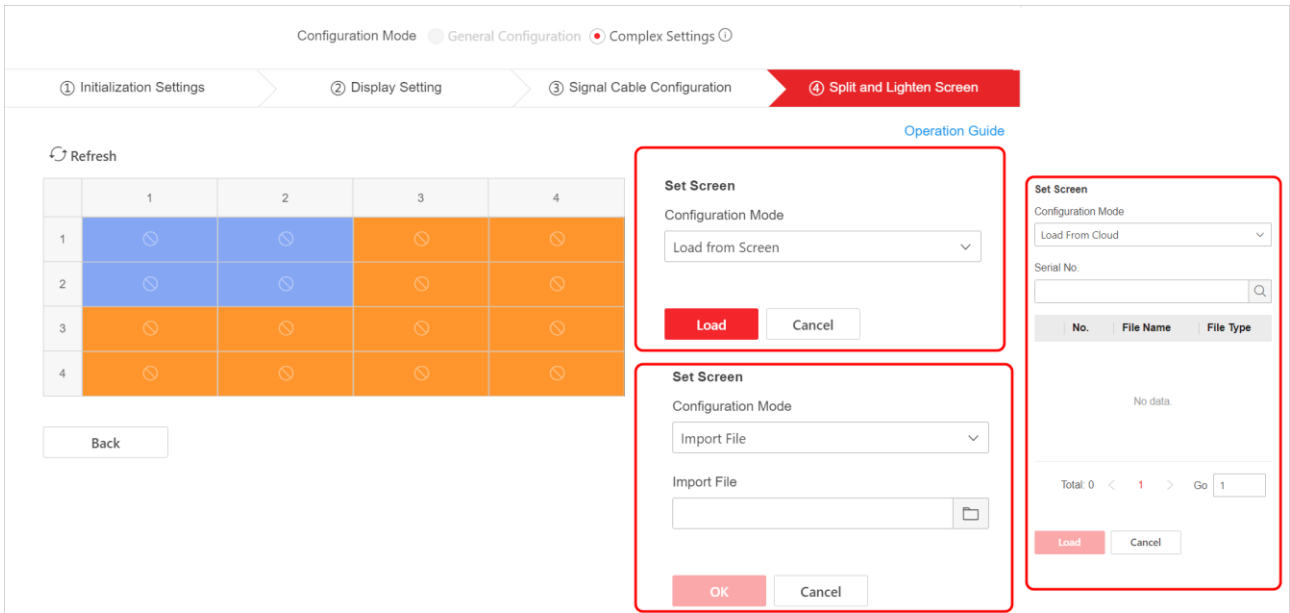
Configuration Mode General Configuration Complex Settings ⓘ

① Initialization Settings ② Display Setting ③ Signal Cable Configuration ④ Split and Lighten Screen

Operation Guide

Refresh

|   | 1 | 2 | 3 | 4 |
|---|---|---|---|---|
| 1 |   |   |   |   |
| 2 |   |   |   |   |
| 3 |   |   |   |   |
| 4 |   |   |   |   |

Back

Set Screen

Configuration Mode

Load from Screen

Load Cancel

Set Screen

Configuration Mode

Import File

Import File

OK Cancel

Set Screen

Configuration Mode

Load From Cloud

Serial No.

| No. | File Name | File Type |
|---|---|---|

No data.

Total: 0 < 1 > Go 1

Load Cancel